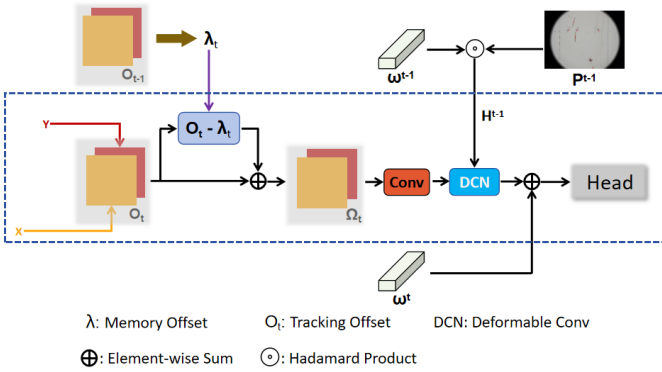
$O_{t-1}$
$\lambda_t$
$\omega^{t-1}$
$P^{t-1}$
$H^{t-1}$
Y
$O_t - \lambda_t$
X
$O_t$
$\Omega_t$
Conv
DCN
Head
$\omega^t$

λ: Memory Offset
$O_t$: Tracking Offset
DCN: Deformable Conv
⊕: Element-wise Sum
⊙: Hadamard Product